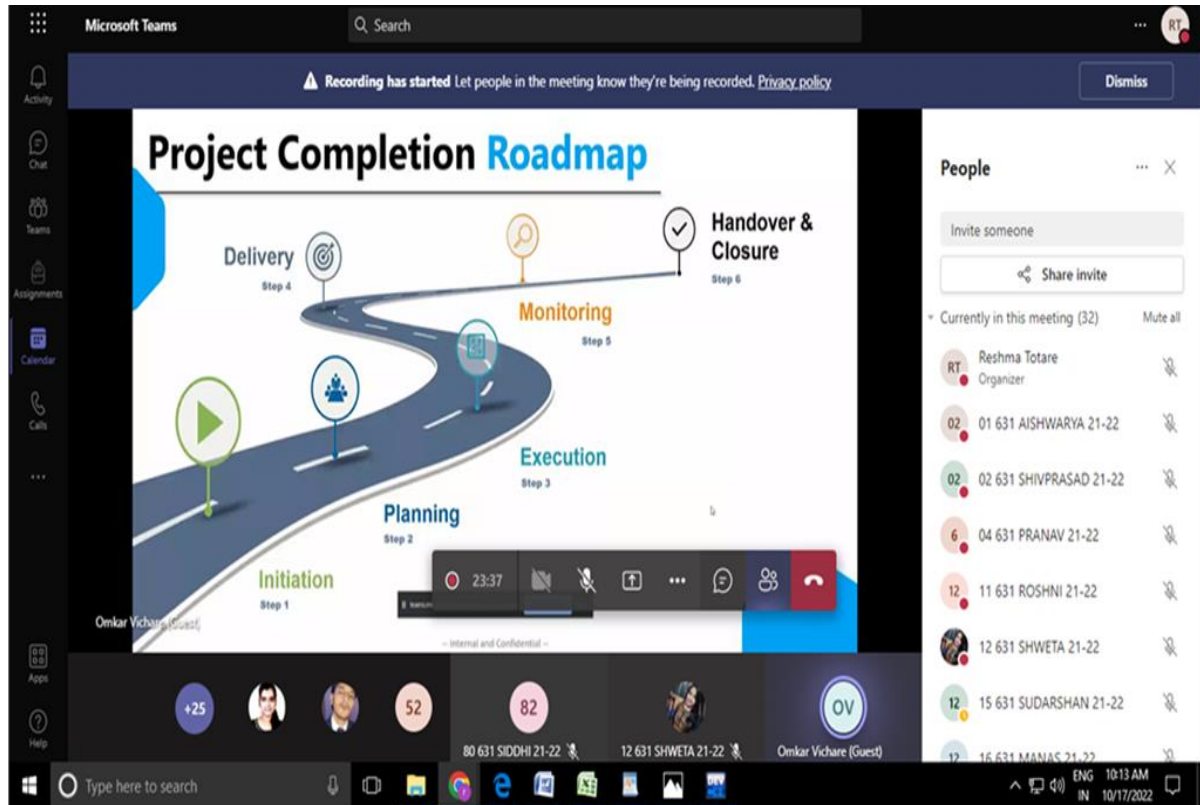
Microsoft Teams
Search
RT
Activity
Chat
Teams
Assignments
Calendar
Calls
...
Apps
Help
Recording has started Let people in the meeting know they're being recorded. Privacy policy
Dismiss

Project Completion Roadmap

Handover & Closure
Step 6

Delivery
Step 4

Monitoring
Step 5

Execution
Step 3

Planning
Step 2

Initiation
Step 1

-- Internal and Confidential --

Omkar Vichare (Guest)

23:37

People
Invite someone
Share invite
Currently in this meeting (32)
Mute all
RT Reshma Totare
Organizer
02 01 631 AISHWARYA 21-22
02 02 631 SHIVPRASAD 21-22
6 04 631 PRANAV 21-22
12 11 631 ROSHNI 21-22
12 631 SHWETA 21-22
12 15 631 SUDARSHAN 21-22
12 16 631 MANAS 21-22

+25
52
82
80 631 SIDDHI 21-22
12 631 SHWETA 21-22
OV
Omkar Vichare (Guest)

Type here to search
ENG IN
10:13 AM
10/17/2022